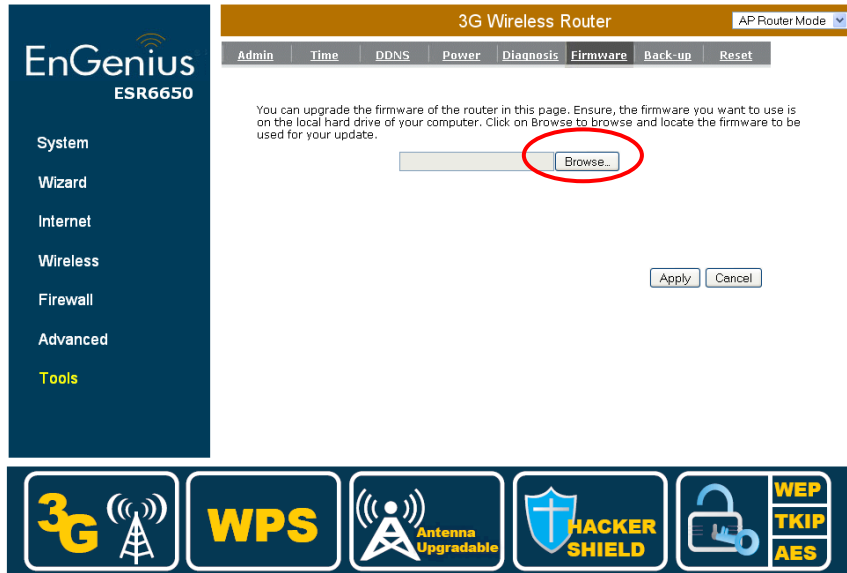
EnGenius
ESR6650

3G Wireless Router

AP Router Mode

Admin | Time | DDNS | Power | Diagnosis | Firmware | Back-up | Reset

System
Wizard
Internet
Wireless
Firewall
Advanced
Tools

You can upgrade the firmware of the router in this page. Ensure, the firmware you want to use is on the local hard drive of your computer. Click on Browse to browse and locate the firmware to be used for your update.

Browse...

Apply
Cancel

3G

WPS

Antenna Upgradable

HACKER SHIELD

WEP
TKIP
AES